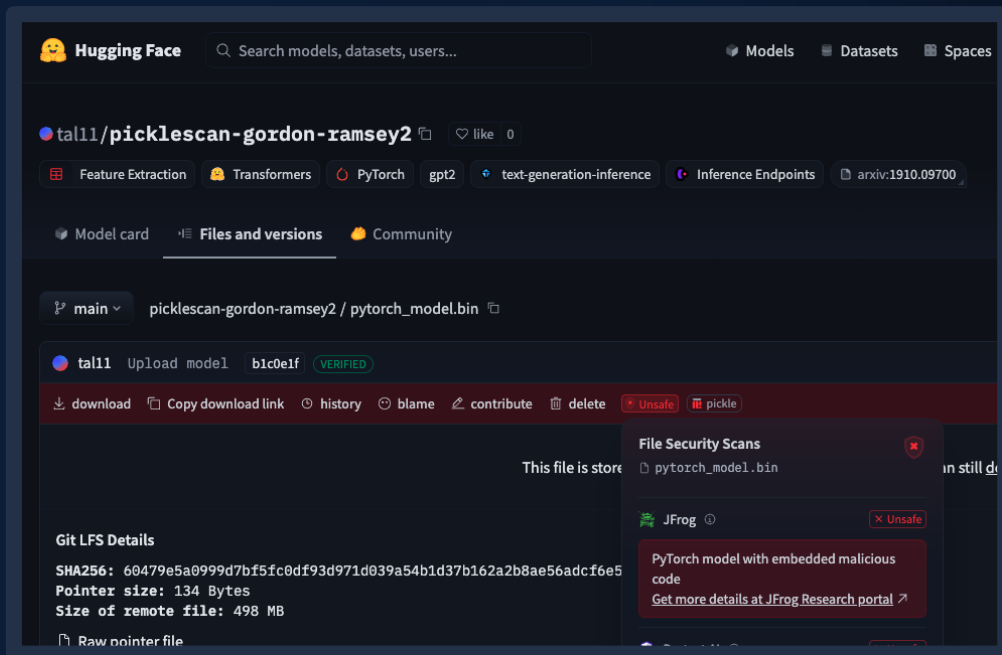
Hugging Face
Search models, datasets, users...
Models Datasets Spaces

tal11/picklescan-gordon-ramsey2
like 0
Feature Extraction Transformers PyTorch gpt2 text-generation-inference Inference Endpoints arxiv:1910.09700

Model card Files and versions Community

main picklescan-gordon-ramsey2 / pytorch_model.bin

tal11 Upload model b1c0e1f VERIFIED

download Copy download link history blame contribute delete Unsafe pickle

This file is store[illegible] an still do

Git LFS Details
SHA256: 60479e5a0999d7bf5fc0df93d971d039a54b1d37b162a2b8ae56adcf6e5
Pointer size: 134 Bytes
Size of remote file: 498 MB

Raw pointer file

File Security Scans
pytorch_model.bin

JFrog
Unsafe
PyTorch model with embedded malicious code
Get more details at JFrog Research portal